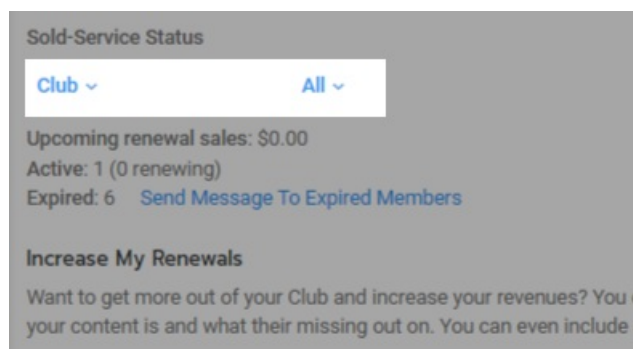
Sold-Service Status

Club ⌄ All ⌄

Upcoming renewal sales: $0.00
Active: 1 (0 renewing)
Expired: 6 Send Message To Expired Members

Increase My Renewals

Want to get more out of your Club and increase your revenues? You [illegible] your content is and what their missing out on. You can even include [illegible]